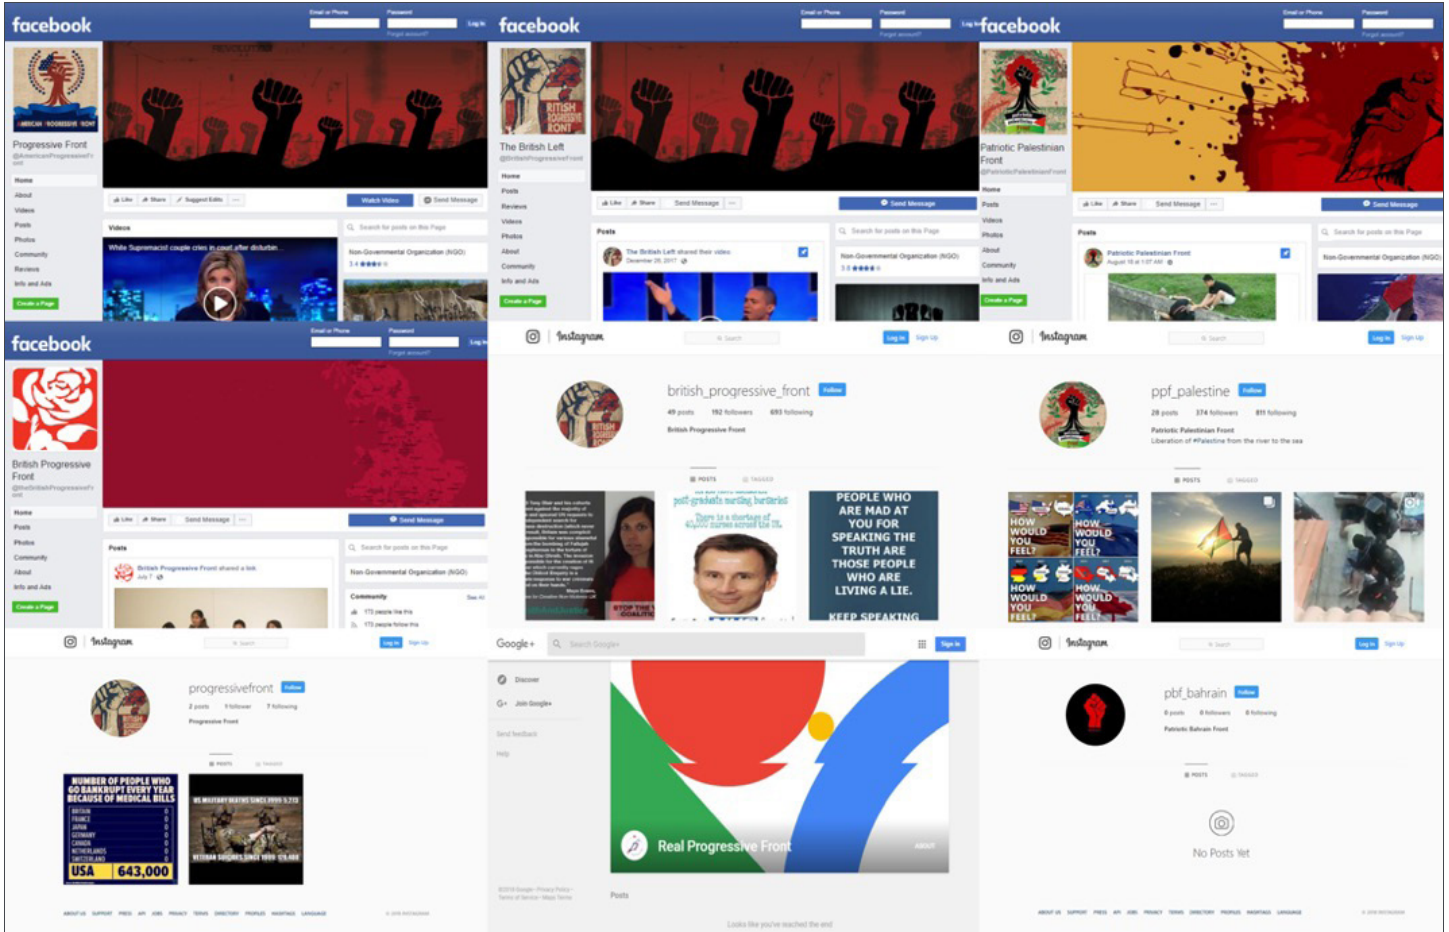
facebook

Email or Phone Password Log In

Forgot account?

Progressive Front

@AmericanProgressiveFront

Home

About

Videos

Posts

Photos

Community

Reviews

Info and Ads

Create a Page

Like Share Suggest Edits ···

Watch Video

Send Message

Videos

White Supremacist couple cries in court after disturbin...

Search for posts on this Page

Non-Governmental Organization (NGO)

facebook

Email or Phone Password Log In

Forgot account?

The British Left

@BritishProgressiveFront

Home

Posts

Reviews

Videos

Photos

About

Community

Info and Ads

Create a Page

Like Share Send Message ···

Send Message

Posts

The British Left shared their video.

December 26, 2017

Search for posts on this Page

Non-Governmental Organization (NGO)

facebook

Email or Phone Password

Forgot account?

Patriotic Palestinian Front

@PatrioticPalestinianFront

Home

Posts

Videos

Photos

About

Community

Info and Ads

Create a Page

Like Share Send Message ···

Send Message

Posts

Patriotic Palestinian Front

Search for posts on this Page

Non-Governmental Organization (NGO)

facebook

Email or Phone Password Log In

Forgot account?

British Progressive Front

@theBritishProgressiveFront

Home

Posts

Photos

Community

About

Info and Ads

Create a Page

Like Share Send Message ···

Send Message

Posts

British Progressive Front shared a link.

Search for posts on this Page

Non-Governmental Organization (NGO)

Community

See All

173 people like this

173 people follow this

Instagram

Search

Log In Sign Up

british_progressive_front Follow

49 posts 192 followers 693 following

British Progressive Front

POSTS TAGGED

There is a shortage of 40,000 nurses across the UK.

PEOPLE WHO ARE MAD AT YOU FOR SPEAKING THE TRUTH ARE THOSE PEOPLE WHO ARE LIVING A LIE.

KEEP SPEAKING

Instagram

Search

Log In Sign Up

ppf_palestine Follow

28 posts 374 followers 811 following

Patriotic Palestinian Front

Liberation of #Palestine from the river to the sea

POSTS TAGGED

HOW WOULD YOU FEEL?

HOW WOULD YOU FEEL?

HOW WOULD YOU FEEL?

HOW WOULD YOU FEEL?

Instagram

Search

Log In Sign Up

progressivefront Follow

2 posts 1 follower 7 following

Progressive Front

POSTS TAGGED

NUMBER OF PEOPLE WHO GO BANKRUPT EVERY YEAR BECAUSE OF MEDICAL BILLS

BRITAIN 0

FRANCE 0

JAPAN 0

GERMANY 0

CANADA 0

NETHERLANDS 0

SWITZERLAND 0

USA 643,000

ABOUT US SUPPORT PRESS API JOBS PRIVACY TERMS DIRECTORY PROFILES HASHTAGS LANGUAGE

© 2018 INSTAGRAM

Google+

Search Google

Sign in

Discover

Join Google+

Send feedback

Help

Real Progressive Front

ABOUT

Posts

Looks like you've reached the end

Instagram

Search

Log In Sign Up

pbf_bahrain Follow

0 posts 0 followers 0 following

Patriotic Bahrain Front

POSTS TAGGED

No Posts Yet

ABOUT US SUPPORT PRESS API JOBS PRIVACY TERMS DIRECTORY PROFILES HASHTAGS LANGUAGE

© 2018 INSTAGRAM